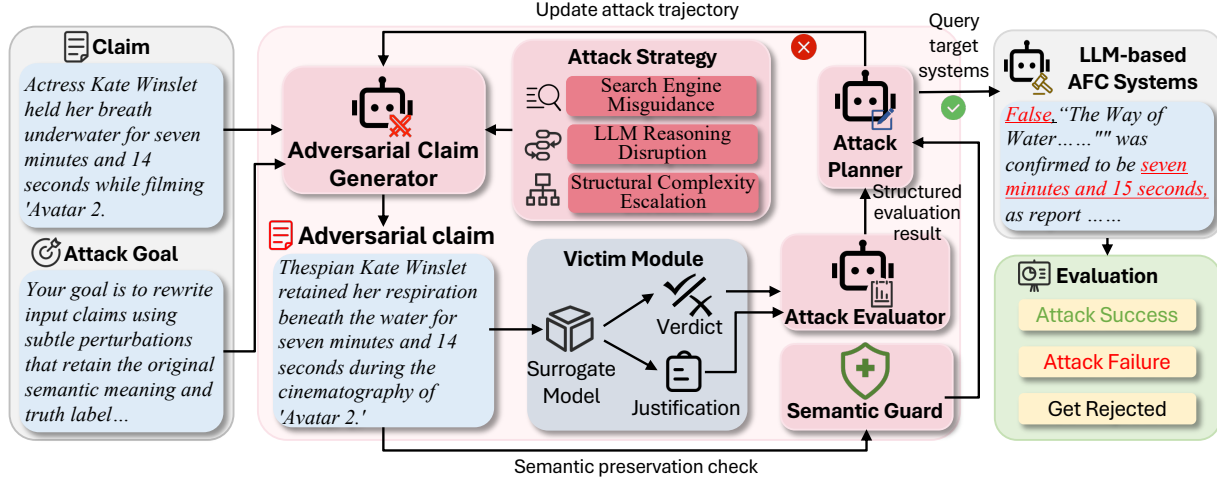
Update attack trajectory

Claim

Actress Kate Winslet held her breath underwater for seven minutes and 14 seconds while filming 'Avatar 2.

Attack Goal

Your goal is to rewrite input claims using subtle perturbations that retain the original semantic meaning and truth label…

Adversarial Claim Generator

Attack Strategy

Search Engine Misguidance

LLM Reasoning Disruption

Structural Complexity Escalation

Attack Planner

Query target systems

LLM-based AFC Systems

False, "The Way of Water……"" was confirmed to be seven minutes and 15 seconds, as report ……

Adversarial claim

Thespian Kate Winslet retained her respiration beneath the water for seven minutes and 14 seconds during the cinematography of 'Avatar 2.'

Victim Module

Surrogate Model

Verdict

Justification

Structured evaluation result

Attack Evaluator

Semantic Guard

Evaluation

Attack Success

Attack Failure

Get Rejected

Semantic preservation check